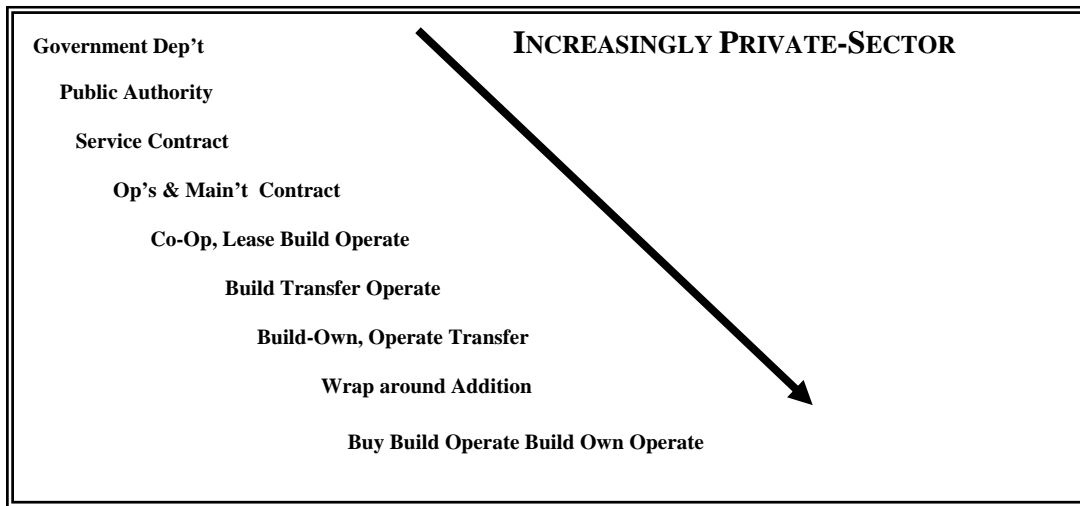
INCREASINGLY PRIVATE-SECTOR

Government Dep't

Public Authority

Service Contract

Op's & Main't Contract

Co-Op, Lease Build Operate

Build Transfer Operate

Build-Own, Operate Transfer

Wrap around Addition

Buy Build Operate Build Own Operate